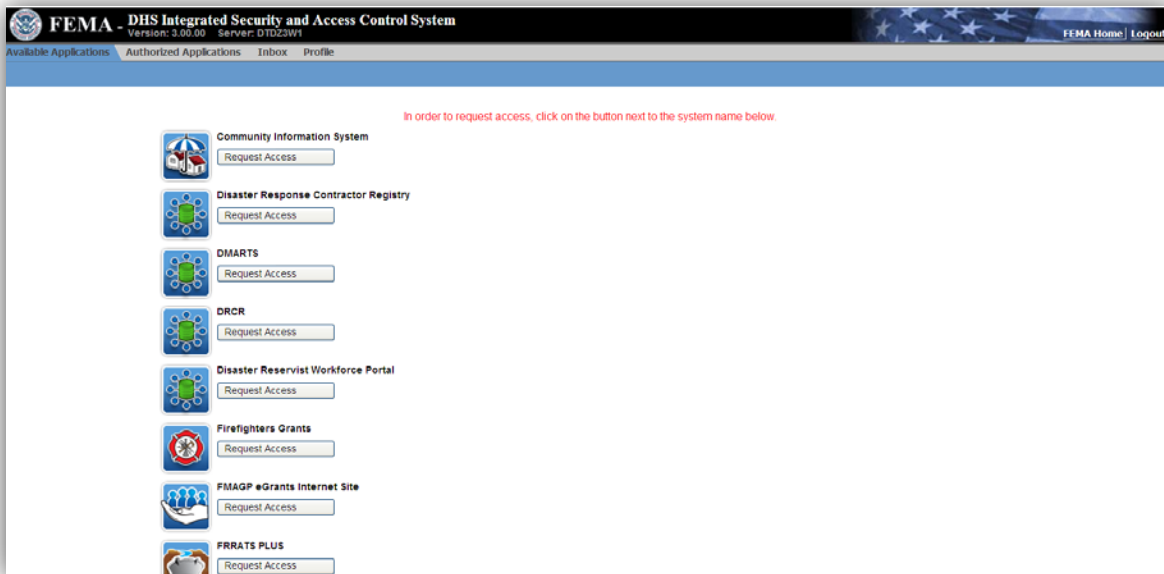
FEMA - DHS Integrated Security and Access Control System
Version: 3.00.00 Server: DTDZ3W1

FEMA Home | Logout

Available Applications Authorized Applications Inbox Profile

In order to request access, click on the button next to the system name below.

Community Information System
Request Access

Disaster Response Contractor Registry
Request Access

DMARTS
Request Access

DRCR
Request Access

Disaster Reservist Workforce Portal
Request Access

Firefighters Grants
Request Access

FMAGP eGrants Internet Site
Request Access

FRRATS PLUS
Request Access